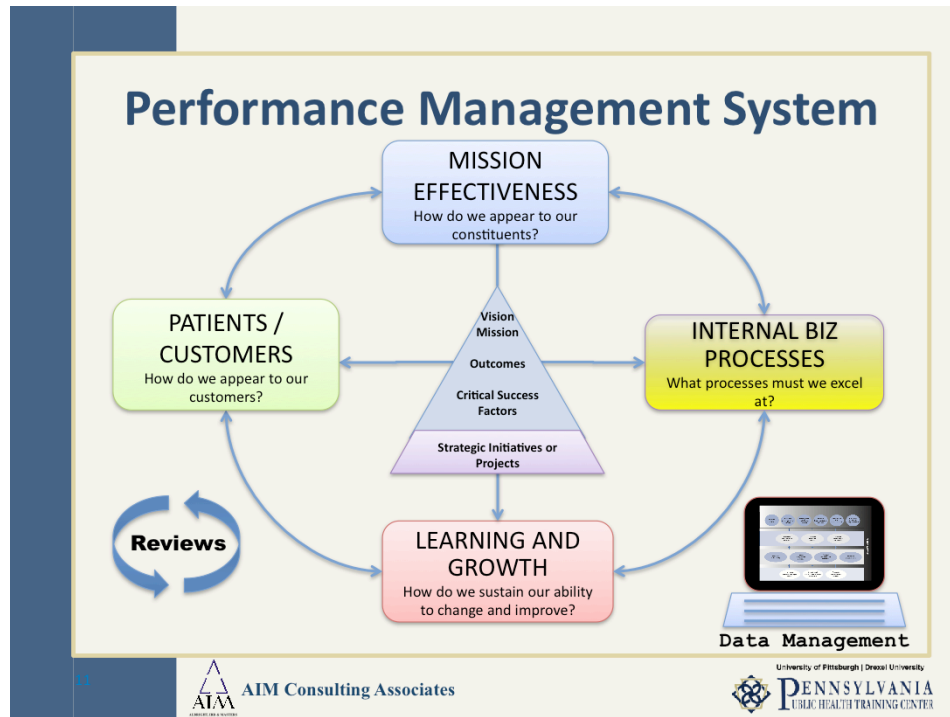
Performance Management System

MISSION EFFECTIVENESS
How do we appear to our constituents?

PATIENTS / CUSTOMERS
How do we appear to our customers?

Vision
Mission

Outcomes

Critical Success Factors

Strategic Initiatives or Projects

INTERNAL BIZ PROCESSES
What processes must we excel at?

Reviews

LEARNING AND GROWTH
How do we sustain our ability to change and improve?

Data Management

12

AIM
AIM Consulting Associates

University of Pittsburgh | Drexel University
PENNSYLVANIA
PUBLIC HEALTH TRAINING CENTER